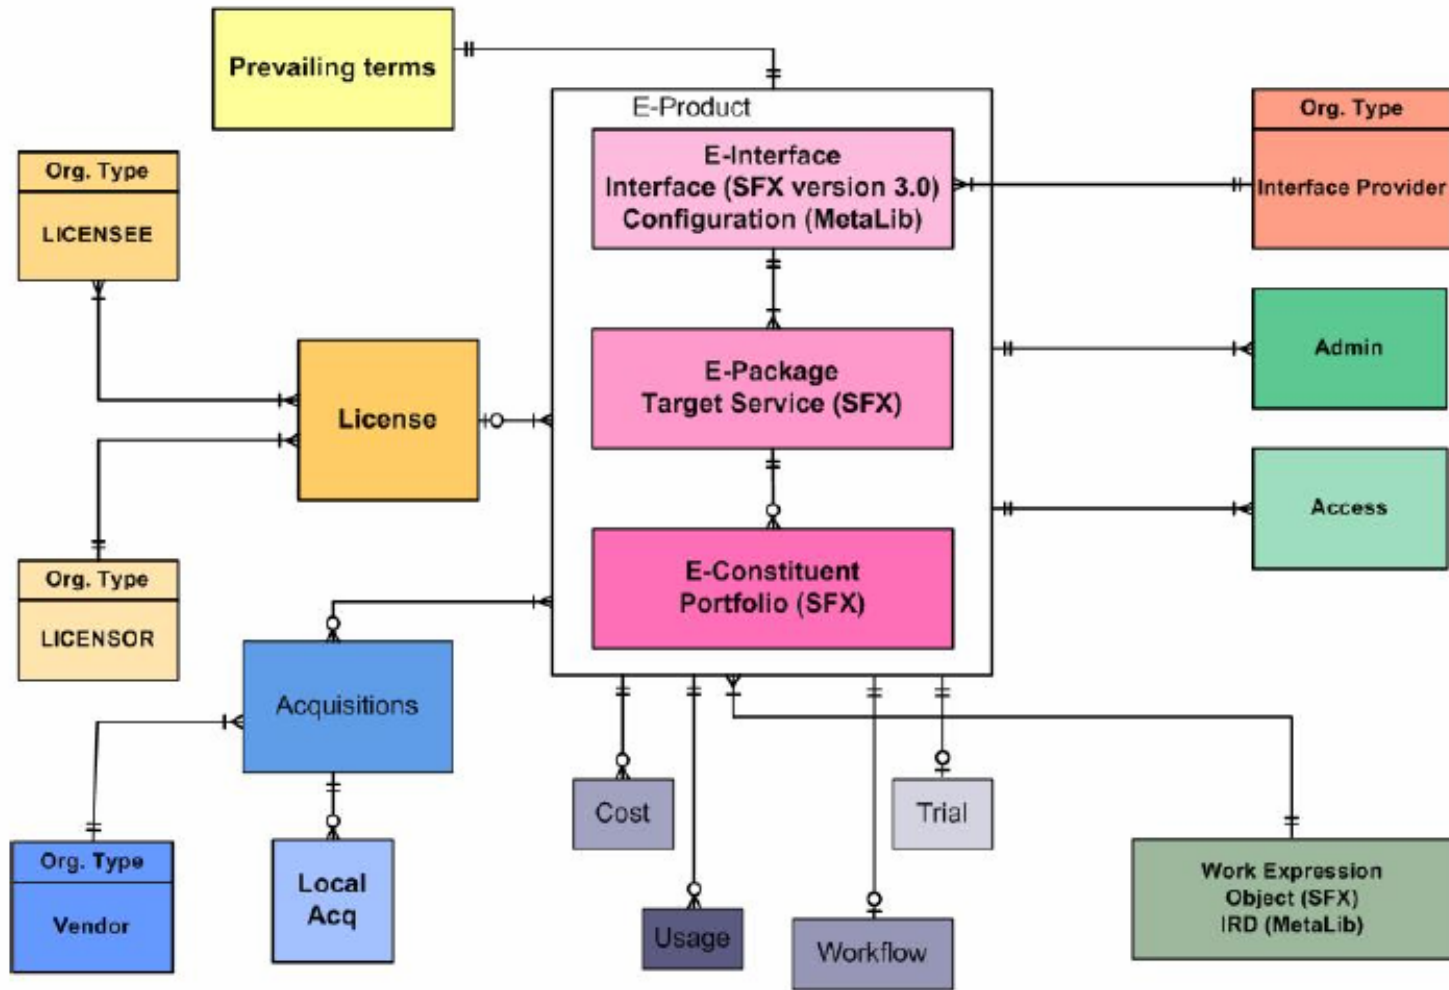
Prevailing terms

Org. Type
LICENSEE

License

Org. Type
LICENSOR

E-Product

E-Interface
Interface (SFX version 3.0)
Configuration (MetaLib)

E-Package
Target Service (SFX)

E-Constituent
Portfolio (SFX)

Org. Type
Interface Provider

Admin

Access

Acquisitions

Org. Type
Vendor

Local
Acq

Cost

Usage

Workflow

Trial

Work Expression
Object (SFX)
IRD (MetaLib)